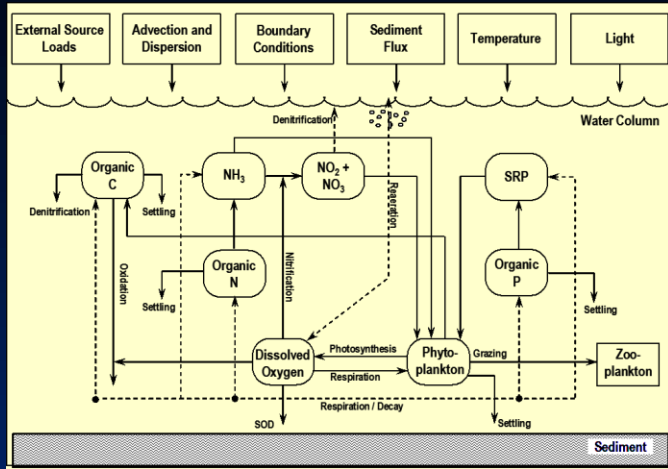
External Source Loads

Advection and Dispersion

Boundary Conditions

Sediment Flux

Temperature

Light

Water Column

Denitrification

Organic C

$NH_3$

$NO_2 + NO_3$

SRP

Denitrification

Settling

Reaeration

Oxidation

Organic N

Nitrification

Organic P

Settling

Settling

Dissolved Oxygen

Photosynthesis

Respiration

Phyto-plankton

Grazing

Zoo-plankton

Respiration / Decay

SOD

Settling

Sediment